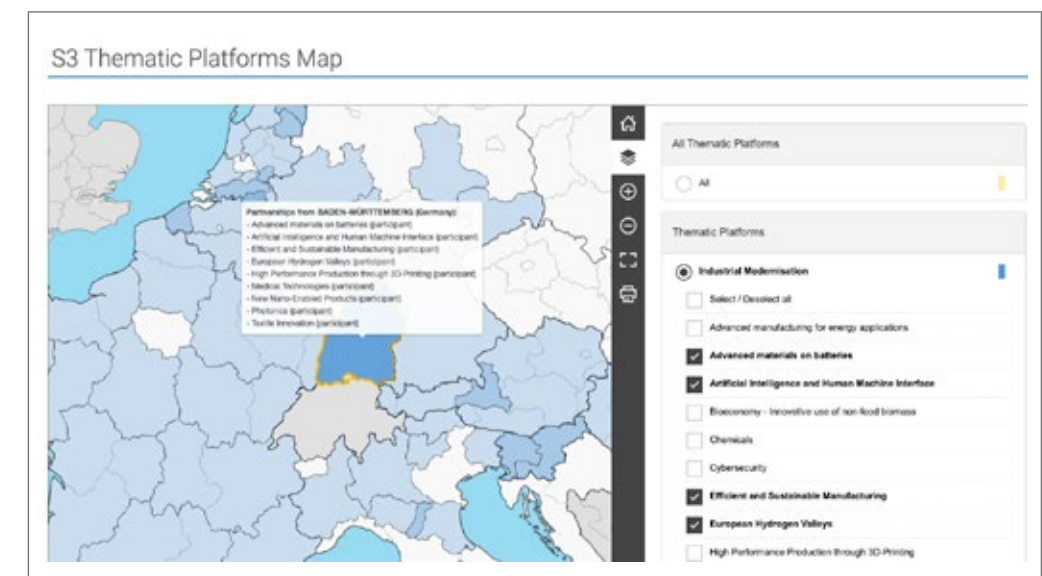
S3 Thematic Platforms Map

Partnerships from BADEN-WÜRTTEMBERG (Germany):
- Advanced materials on batteries (participant)
- Artificial Intelligence and Human Machine Interface (participant)
- Efficient and Sustainable Manufacturing (participant)
- European Hydrogen Valleys (participant)
- High Performance Production through 3D-Printing (participant)
- Medical Technologies (participant)
- New Nano-Enabled Products (participant)
- Photonics (participant)
- Textile Innovation (participant)

All Thematic Platforms

All

Thematic Platforms

Industrial Modernisation

Select / Deselect all

Advanced manufacturing for energy applications

Advanced materials on batteries

Artificial Intelligence and Human Machine Interface

Bioeconomy - Innovative use of non-food biomass

Chemicals

Cybersecurity

Efficient and Sustainable Manufacturing

European Hydrogen Valleys

High Performance Production through 3D-Printing